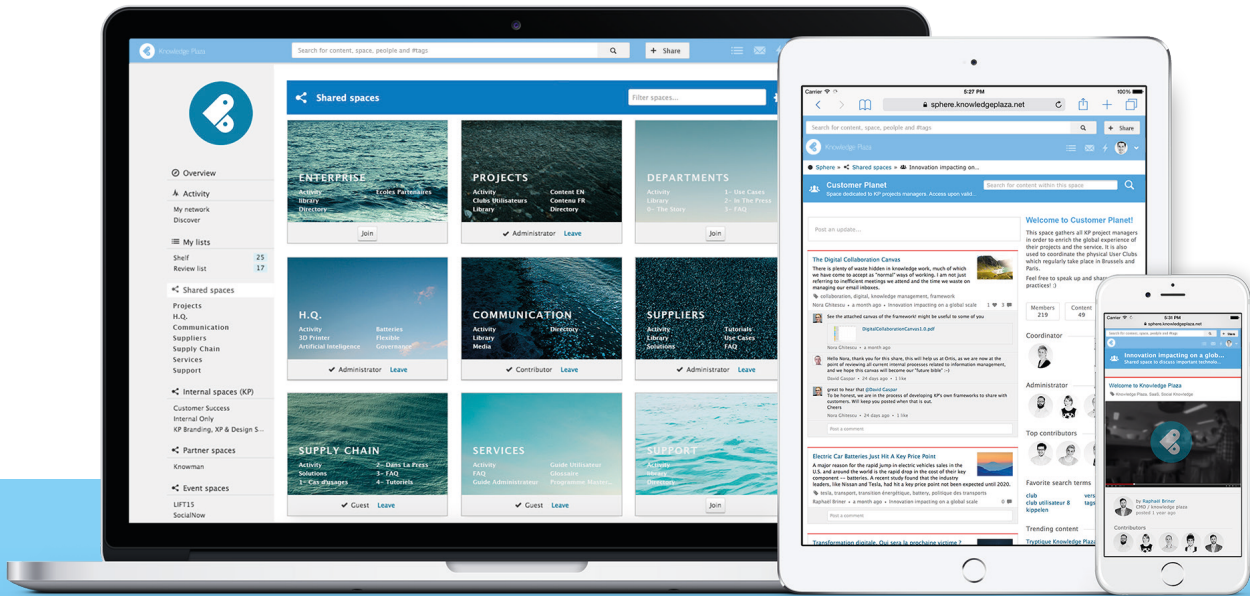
Knowledge Plaza

Search for content, space, people and #tags

+ Share

Overview

Activity

My network
Discover

My lists

Shelf 25
Review list 17

Shared spaces

Projects
H.Q.
Communication
Suppliers
Supply Chain
Services
Support

Internal spaces (KP)

Customer Success
Internal Only
KP Branding, XP & Design S...

Partner spaces

Knowman

Event spaces

LIFT15
SocialNow

Shared spaces

Filter spaces...

ENTERPRISE
Activity
library
Directory
Ecoles Partenaires
Join

PROJECTS
Activity
Clubs Utilisateurs
Library
Content EN
Contenu FR
Directory
Administrator Leave

DEPARTMENTS
Activity
Library
0- The Story
1- Use Cases
2- In The Press
3- FAQ
Join

H.Q.
Activity
3D Printer
Artificial Intelligence
Batteries
Flexible
Governance
Administrator Leave

COMMUNICATION
Activity
Library
Media
Directory
Contributor Leave

SUPPLIERS
Activity
Library
Solutions
Tutorials
Use Cases
FAQ
Administrator Leave

SUPPLY CHAIN
Activity
Solutions
1- Cas d'usages
2- Dans La Presse
3- FAQ
4- Tutoriels
Guest Leave

SERVICES
Activity
FAQ
Guide Administrateur
Guide Utilisateur
Glossaire
Programme Macro...
Guest Leave

SUPPORT
Activity
Library
Directory
Join

Carrier 5:27 PM 100%
sphere.knowledgeplaza.net
Search for content, space, people and #tags
+ Share
Knowledge Plaza
Sphere » Shared spaces » Innovation impacting on...
Customer Planet
Space dedicated to KP projects managers. Access upon valid...
Search for content within this space
Post an update...
The Digital Collaboration Canvas
There is plenty of waste hidden in knowledge work, much of which we have come to accept as "normal" ways of working. I am not just referring to inefficient meetings we attend and the time we waste on managing our email inboxes.
Nora Chiesso » a month ago » Innovation impacting on a global scale
collaboration, digital, knowledge management, framework
See the attached canvas of the framework! might be useful to some of you
DigitalCollaborationCanvas1.0.pdf
Nora Chiesso » a month ago
Hello Nora, thank you for this share, this will help us at Ortis, as we are now at the point of reviewing all current internal processes related to information management, and using this canvas will become our "future bible" :-)
David Casper » 24 days ago » 1 like
great to hear that @David Casper
To be honest, we are in the process of developing KP's own frameworks to share with customers. Will keep you posted when that is out.
Cheers
Nora Chiesso » 24 days ago » 1 like
Add a comment
Electric Car Batteries Just Hit A Key Price Point
A major reason for the rapid jump in electric vehicles sales in the U.S. and around the world is the rapid drop in the cost of their battery component — batteries. A recent report found that the industry leaders, like Nissan and Tesla, had hit a key price point not expected until 2020.
tesla, transport, transition énergétique, battery, politique des transports
Raphaël Briner » a month ago » Innovation impacting on a global scale
Add a comment
Transformation digitale. Qui sera la prochaine victime ?
Welcome to Customer Planet!
This space gathers all KP project managers in order to enrich the global experience of their projects and the service. It is also used to coordinate the physical User Clubs which regularly take place in Brussels and Paris.
Feel free to speak up and share practices! :)
Members 219
Content 49
Coordinator
Administrator
Top contributors
Favorite search terms
club
club utilisateur 8
kippelen
vers
tags
Trending content
Tryptique Knowledge Plaza

Carrier 5:34 PM
sphere.knowledgeplaza.net
+ Share
Innovation impacting on a glob...
Shared space to discuss important technolo...
Welcome to Knowledge Plaza
Knowledge Plaza, SaaS, Social Knowledge
by Raphaël Briner
CMO / knowledge plaza
posted 1 year ago
Contributors